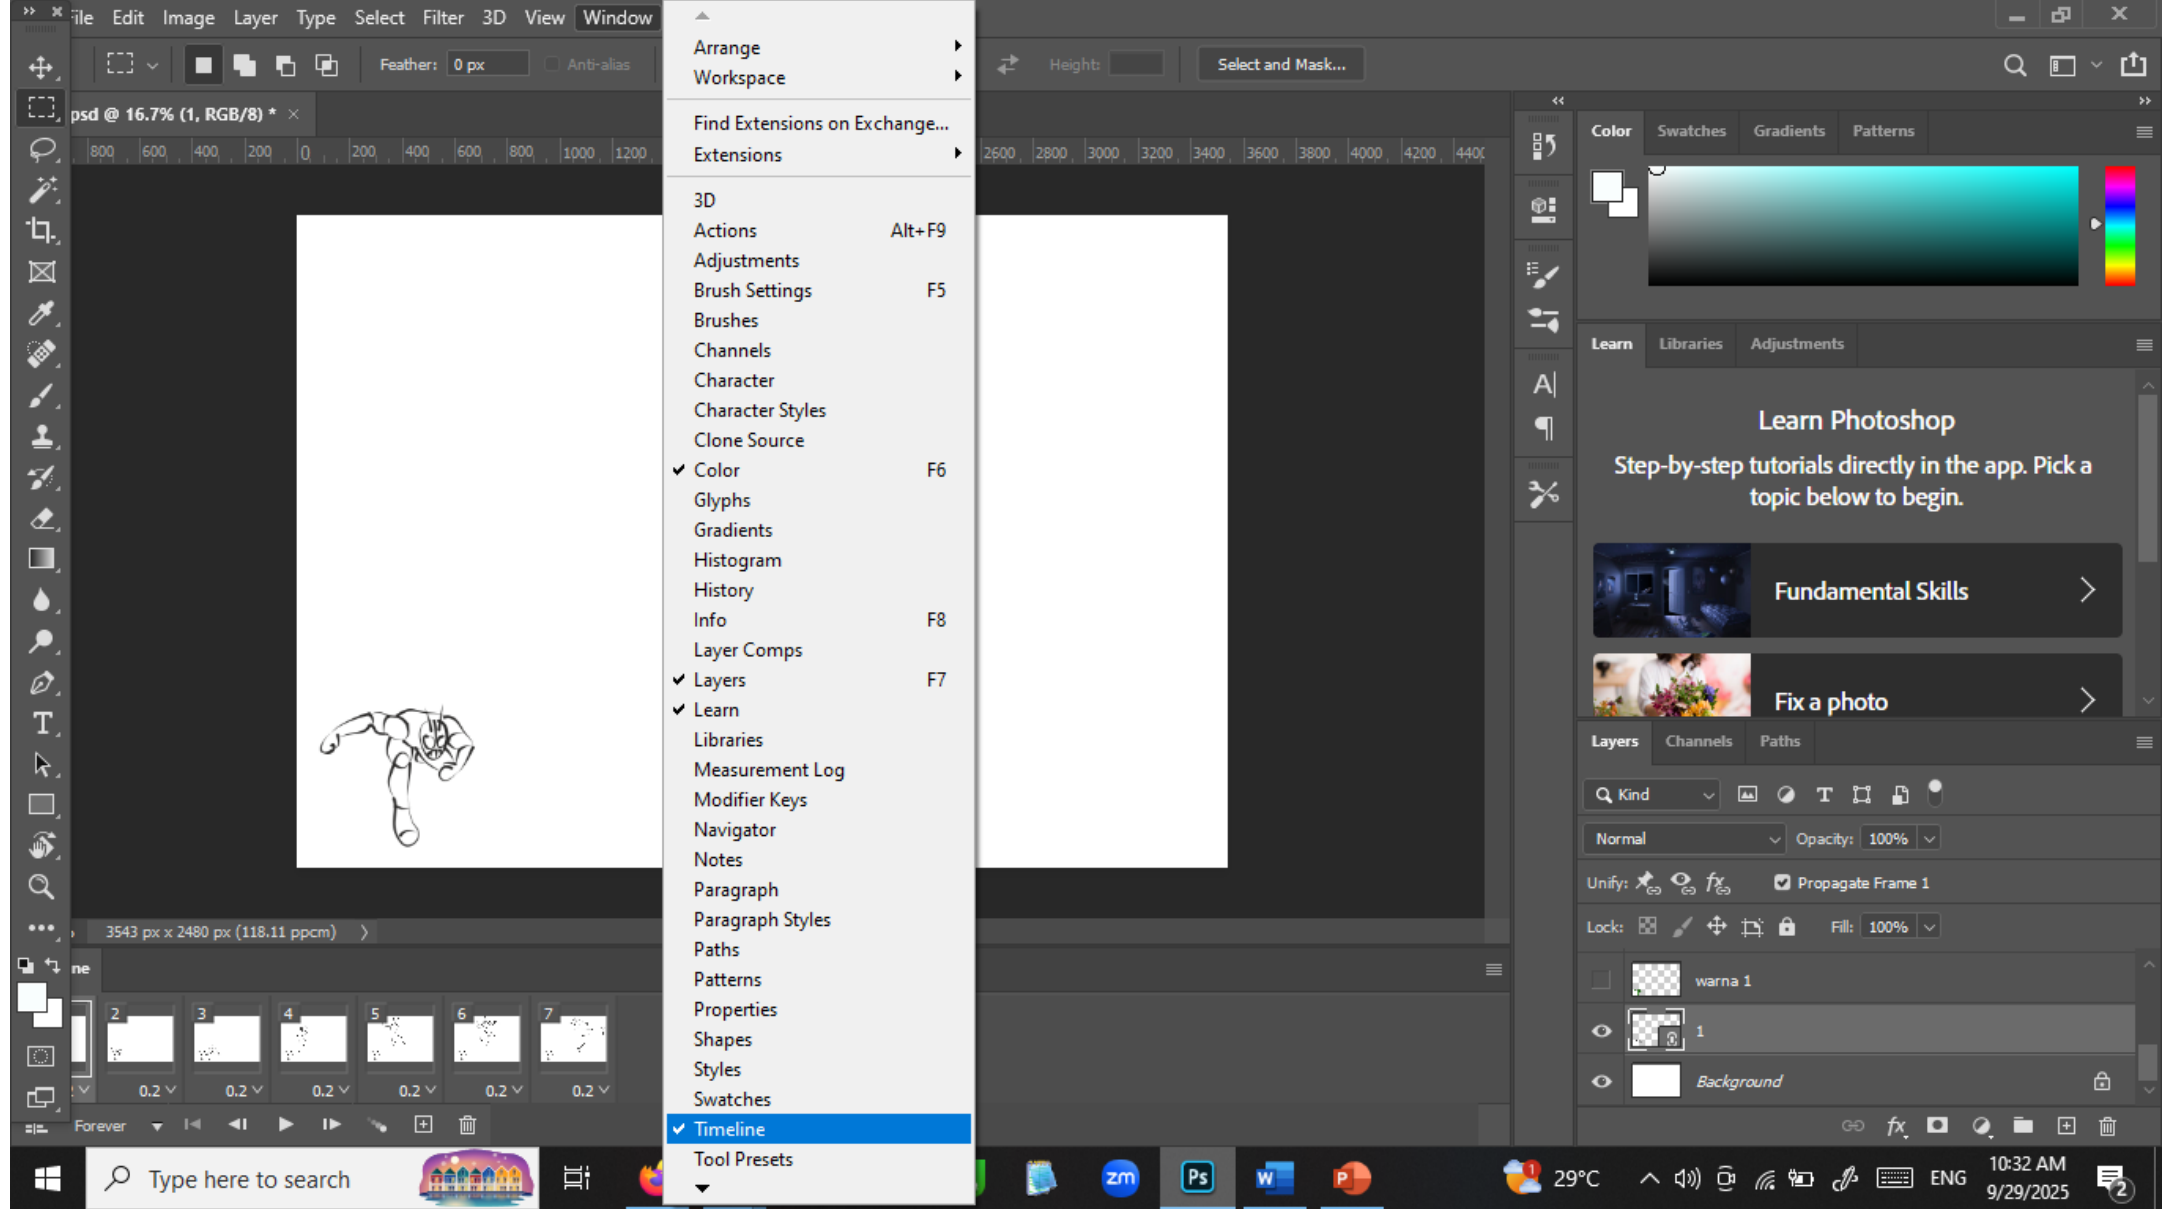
ile Edit Image Layer Type Select Filter 3D View Window

Feather: 0 px Anti-alias Height: Select and Mask...

psd @ 16.7% (1, RGB/8) * ×

800 600 400 200 0 200 400 600 800 1000 1200 2600 2800 3000 3200 3400 3600 3800 4000 4200 440

Arrange
Workspace
Find Extensions on Exchange...
Extensions
3D
Actions Alt+F9
Adjustments
Brush Settings F5
Brushes
Channels
Character
Character Styles
Clone Source
✔ Color F6
Glyphs
Gradients
Histogram
History
Info F8
Layer Comps
✔ Layers F7
✔ Learn
Libraries
Measurement Log
Modifier Keys
Navigator
Notes
Paragraph
Paragraph Styles
Paths
Patterns
Properties
Shapes
Styles
Swatches
✔ Timeline
Tool Presets

Color Swatches Gradients Patterns

Learn Libraries Adjustments

Learn Photoshop
Step-by-step tutorials directly in the app. Pick a topic below to begin.

Fundamental Skills
Fix a photo

Layers Channels Paths
Kind
Normal Opacity: 100%
Unify: Propagate Frame 1
Lock: Fill: 100%
warna 1
1
Background

3543 px x 2480 px (118.11 ppcm)

ne
2 3 4 5 6 7
0.2 0.2 0.2 0.2 0.2 0.2
Forever

Type here to search
29°C ENG 10:32 AM 9/29/2025 2